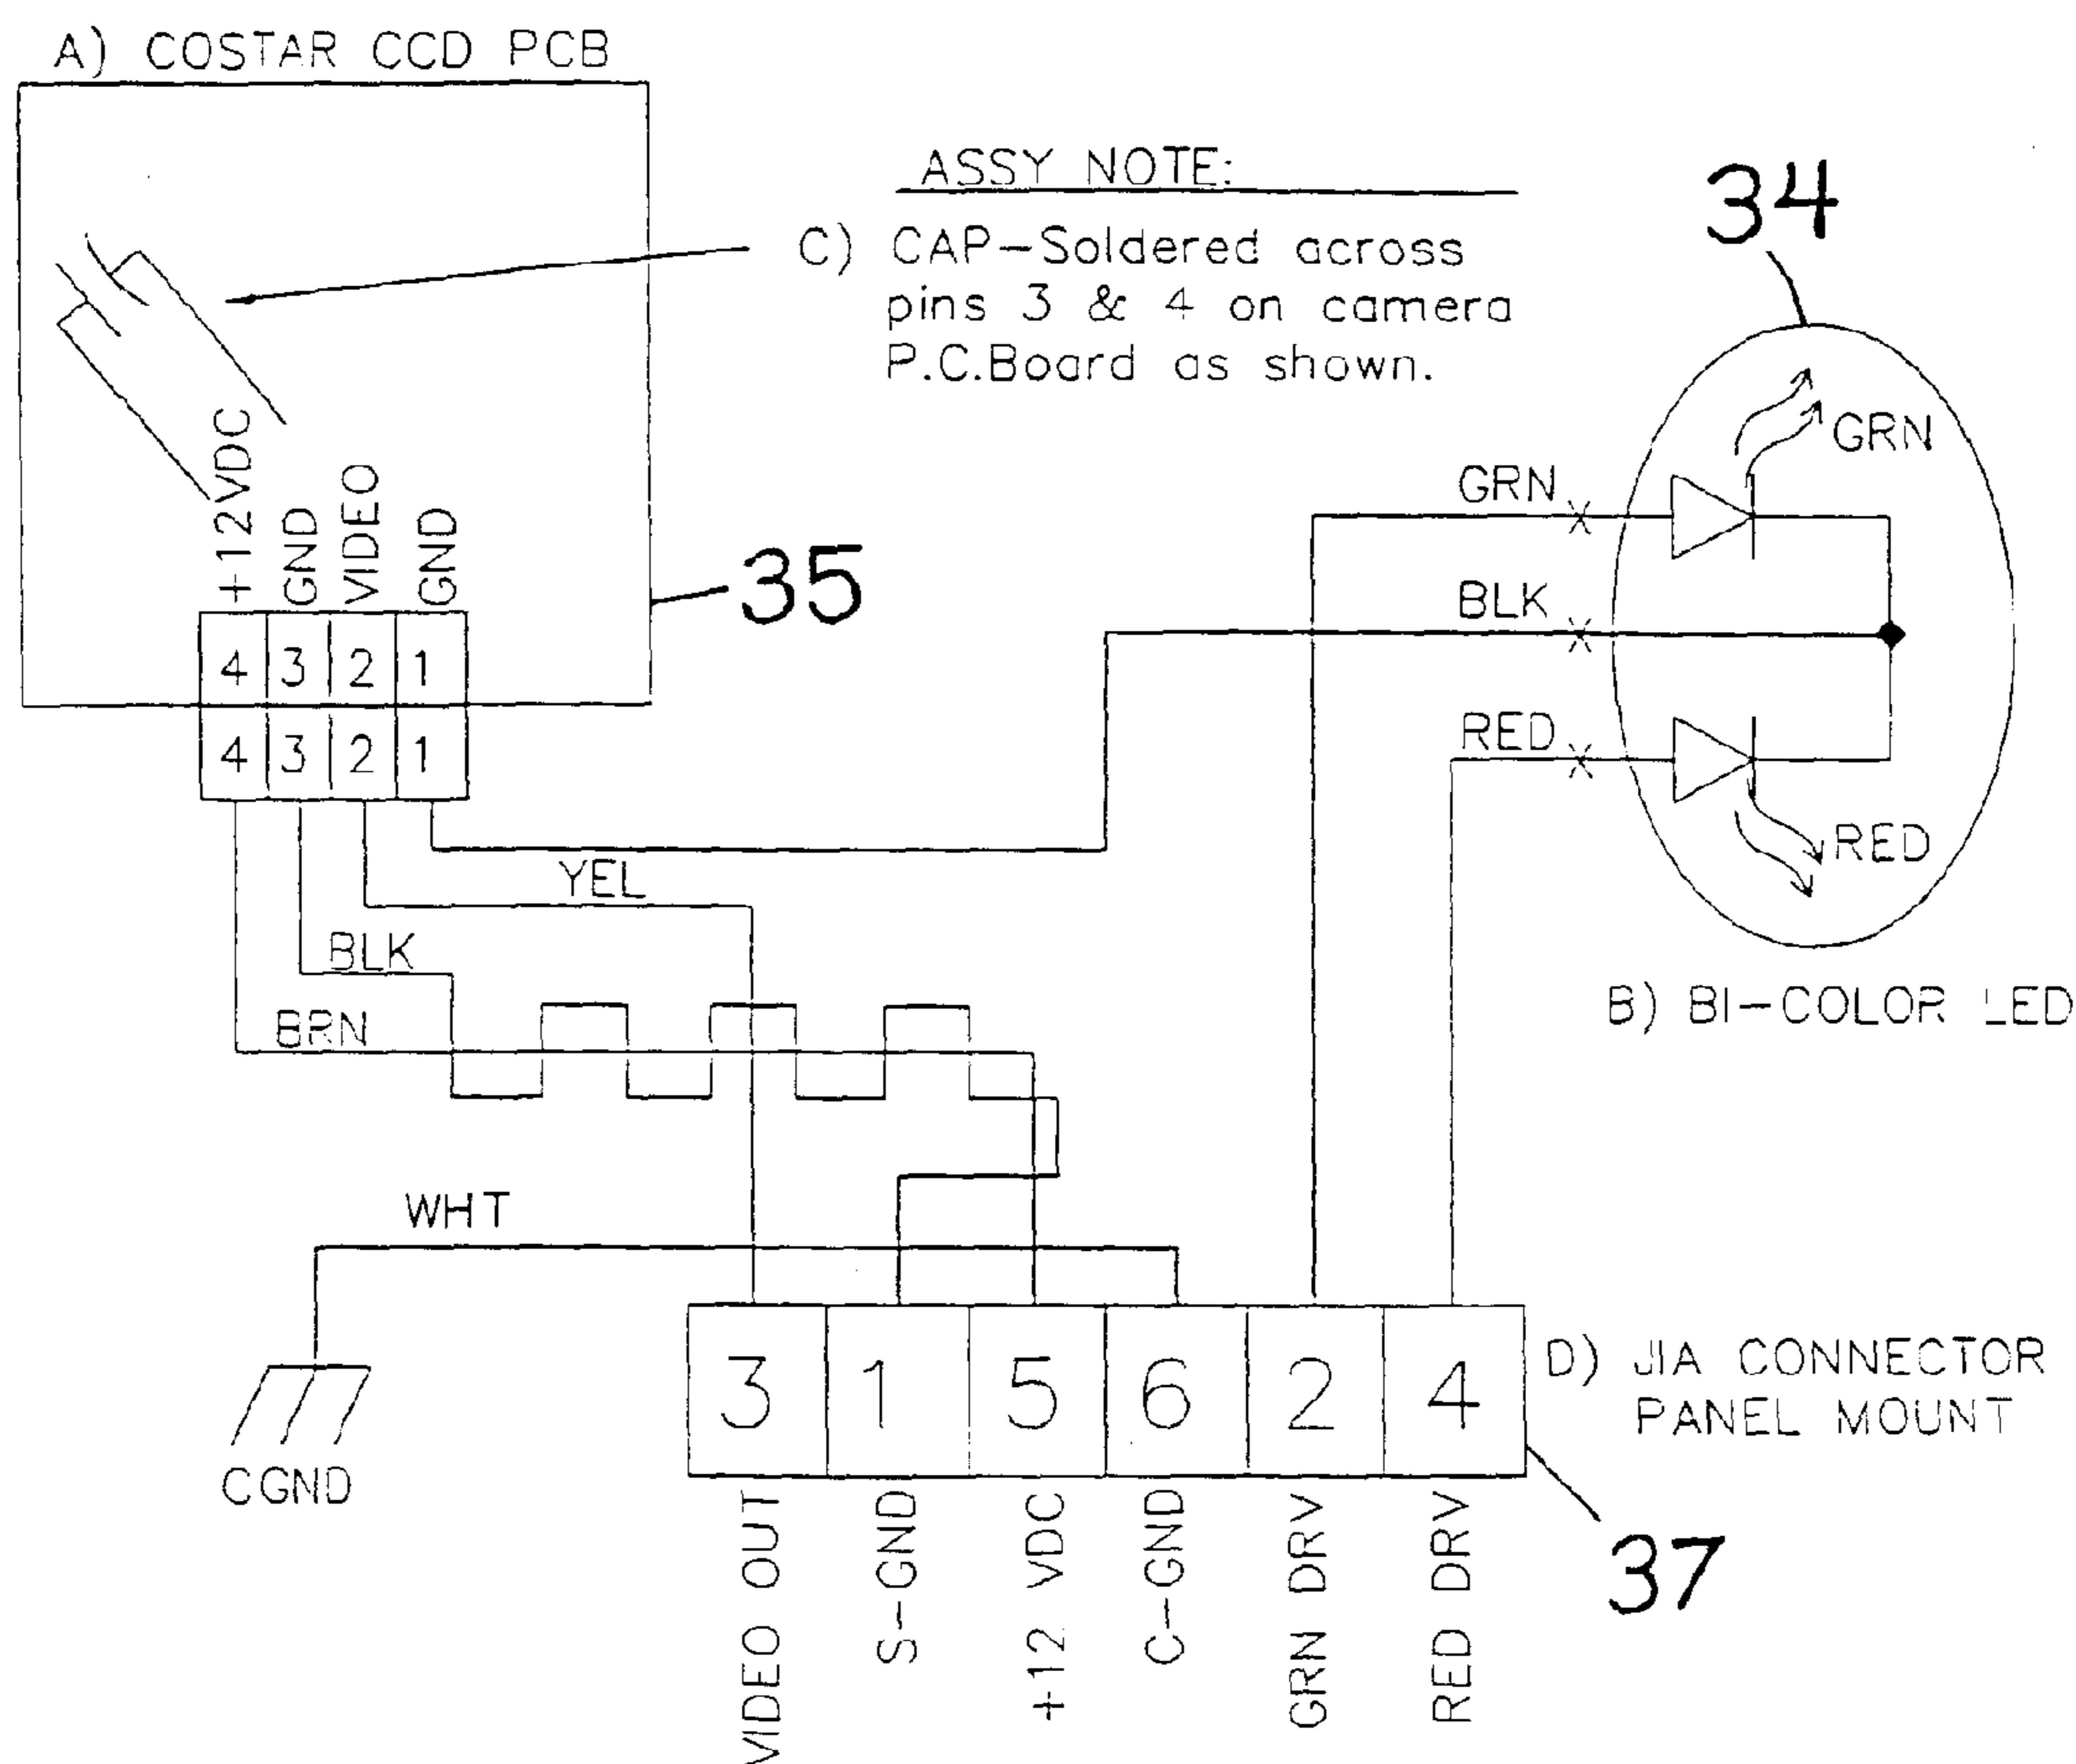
A) COSTAR CCD PCB

ASSY NOTE:
C) CAP–Soldered across pins 3 & 4 on camera P.C.Board as shown.

34

+12VDC

+12VDC GND VIDEO GND

35

| 4 | 3 | 2 | 1 |
|---|---|---|---|
| 4 | 3 | 2 | 1 |

GRN
GRN
BLK
RED
RED

B) BI–COLOR LED

YEL
BLK
BRN

WHT

CGND

| 3 | 1 | 5 | 6 | 2 | 4 |
|---|---|---|---|---|---|

D) JIA CONNECTOR PANEL MOUNT

VIDEO OUT S–GND +12 VDC C–GND GRN DRV RED DRV

37